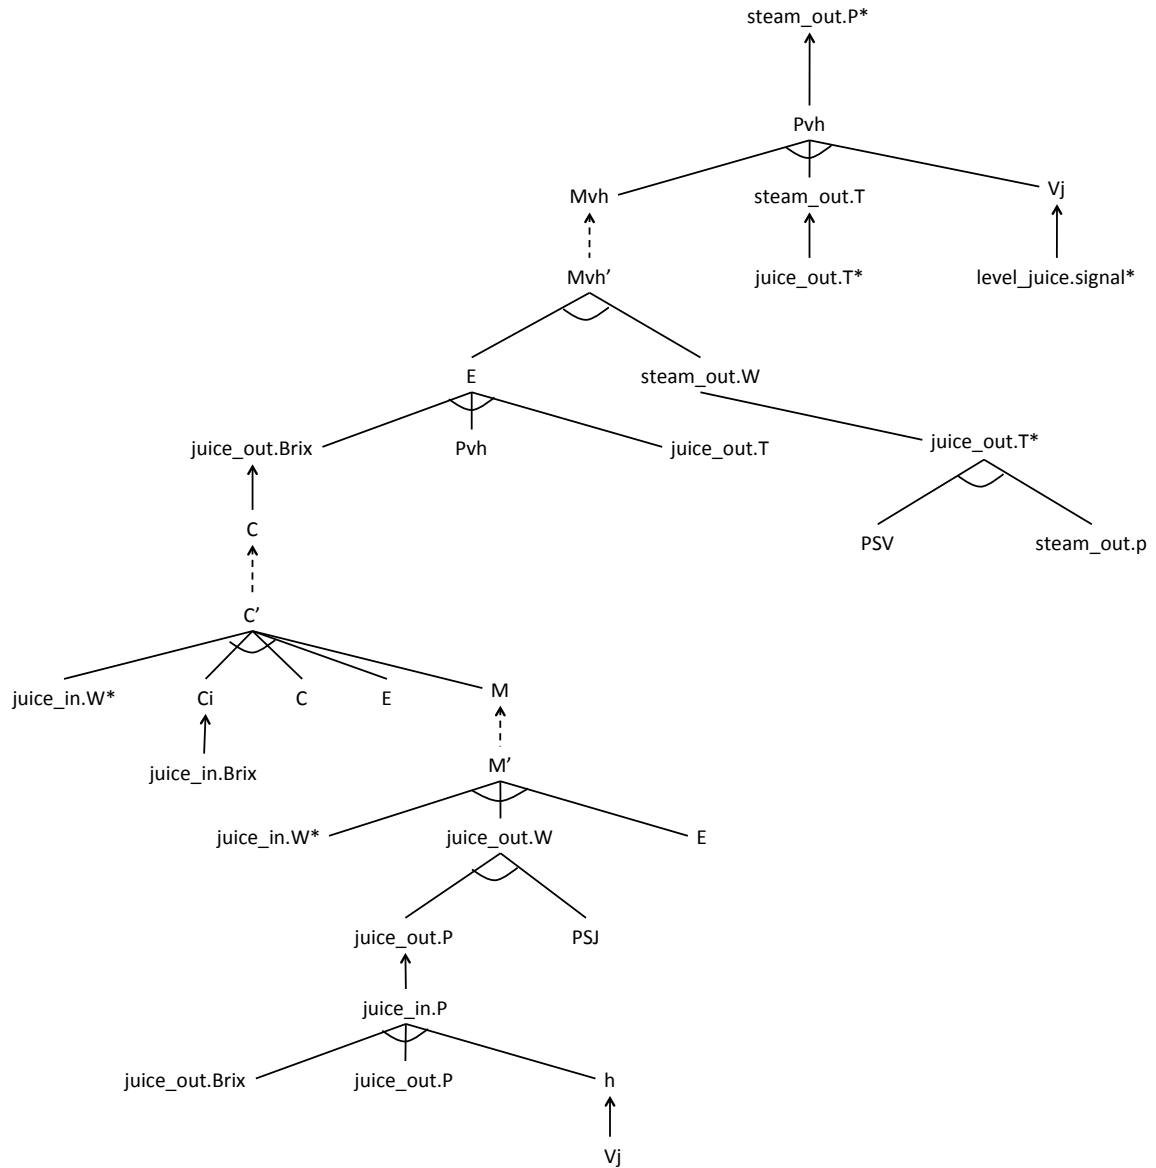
steam_out.P*

Pvh

Mvh
steam_out.T
Vj

Mvh'
juice_out.T*
level_juice.signal*

E
steam_out.W

juice_out.Brix
Pvh
juice_out.T

juice_out.T*

PSV
steam_out.p

C

C'

juice_in.W*
Ci
C
E
M

juice_in.Brix

M'

juice_in.W*
juice_out.W
E

juice_out.P
PSJ

juice_in.P

juice_out.Brix
juice_out.P
h

Vj